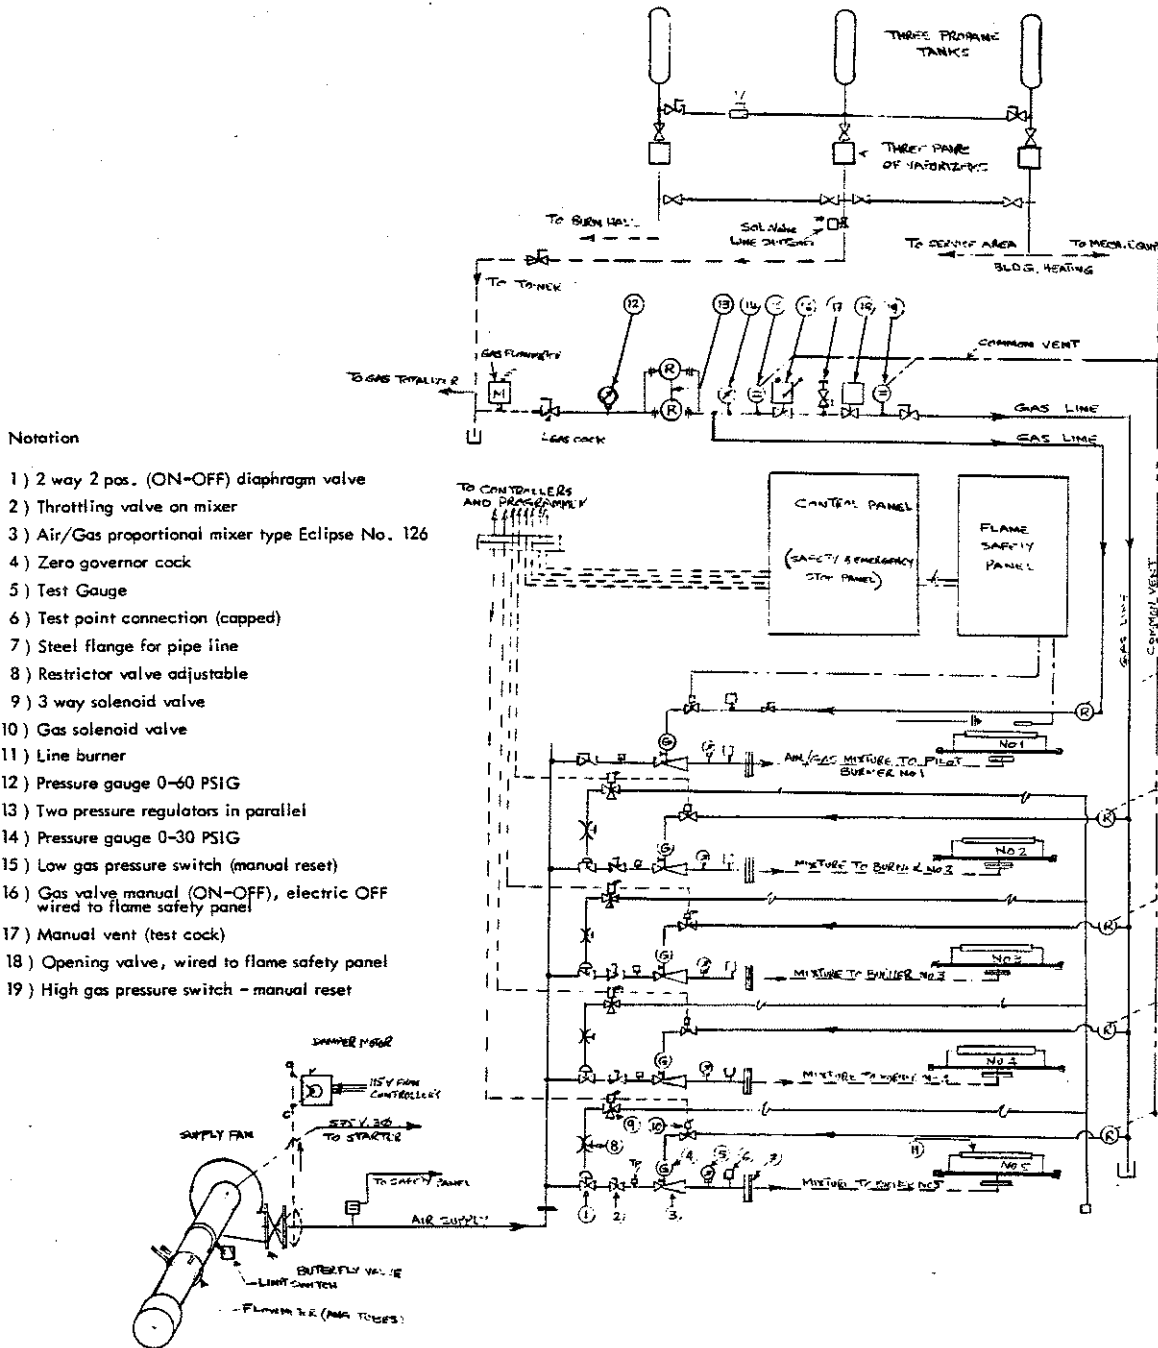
THREE PROPANE TANKS

THREE PAIRE OF VAPORIZERS

TO BURN HALL

SOL. Valve LINE SHUTOFF

TO SERVICE AREA

TO MECH. CONT

BLDG. HEATING

TO TANK

(12) (13) (14) (15) (16) (17) (18) (19)

COMMON VENT

GAS FLOWMETER

TO GAS TOTALIZER

GAS COCK

GAS LINE

GAS LINE

Notation

1 ) 2 way 2 pos. (ON-OFF) diaphragm valve

2 ) Throttling valve on mixer

3 ) Air/Gas proportional mixer type Eclipse No. 126

4 ) Zero governor cock

5 ) Test Gauge

6 ) Test point connection (capped)

7 ) Steel flange for pipe line

8 ) Restrictor valve adjustable

9 ) 3 way solenoid valve

10 ) Gas solenoid valve

11 ) Line burner

12 ) Pressure gauge 0-60 PSIG

13 ) Two pressure regulators in parallel

14 ) Pressure gauge 0-30 PSIG

15 ) Low gas pressure switch (manual reset)

16 ) Gas valve manual (ON-OFF), electric OFF wired to flame safety panel

17 ) Manual vent (test cock)

18 ) Opening valve, wired to flame safety panel

19 ) High gas pressure switch - manual reset

TO CONTROLLERS AND PROGRAMMER

CONTROL PANEL

(SAFETY & EMERGENCY STOP PANEL)

FLAME SAFETY PANEL

GAS LINE

COMMON VENT

No 1

AIR/GAS MIXTURE TO PILOT BURNER No 1

No 2

MIXTURE TO BURNER No 2

No 3

MIXTURE TO BURNER No 3

No 4

MIXTURE TO BURNER No 4

No 5

MIXTURE TO BURNER No 5

DAMPER MOTOR

115 V FROM CONTROLLERS

575 V. 3φ TO STARTER

SUPPLY FAN

TO SAFETY PANEL

AIR SUPPLY

BUTTERFLY VALVE

LIMIT SWITCH

FLOWMETER (AIR TUBES)

(1) (2) (3) (4) (5) (6) (7) (8) (9) (10) (11)